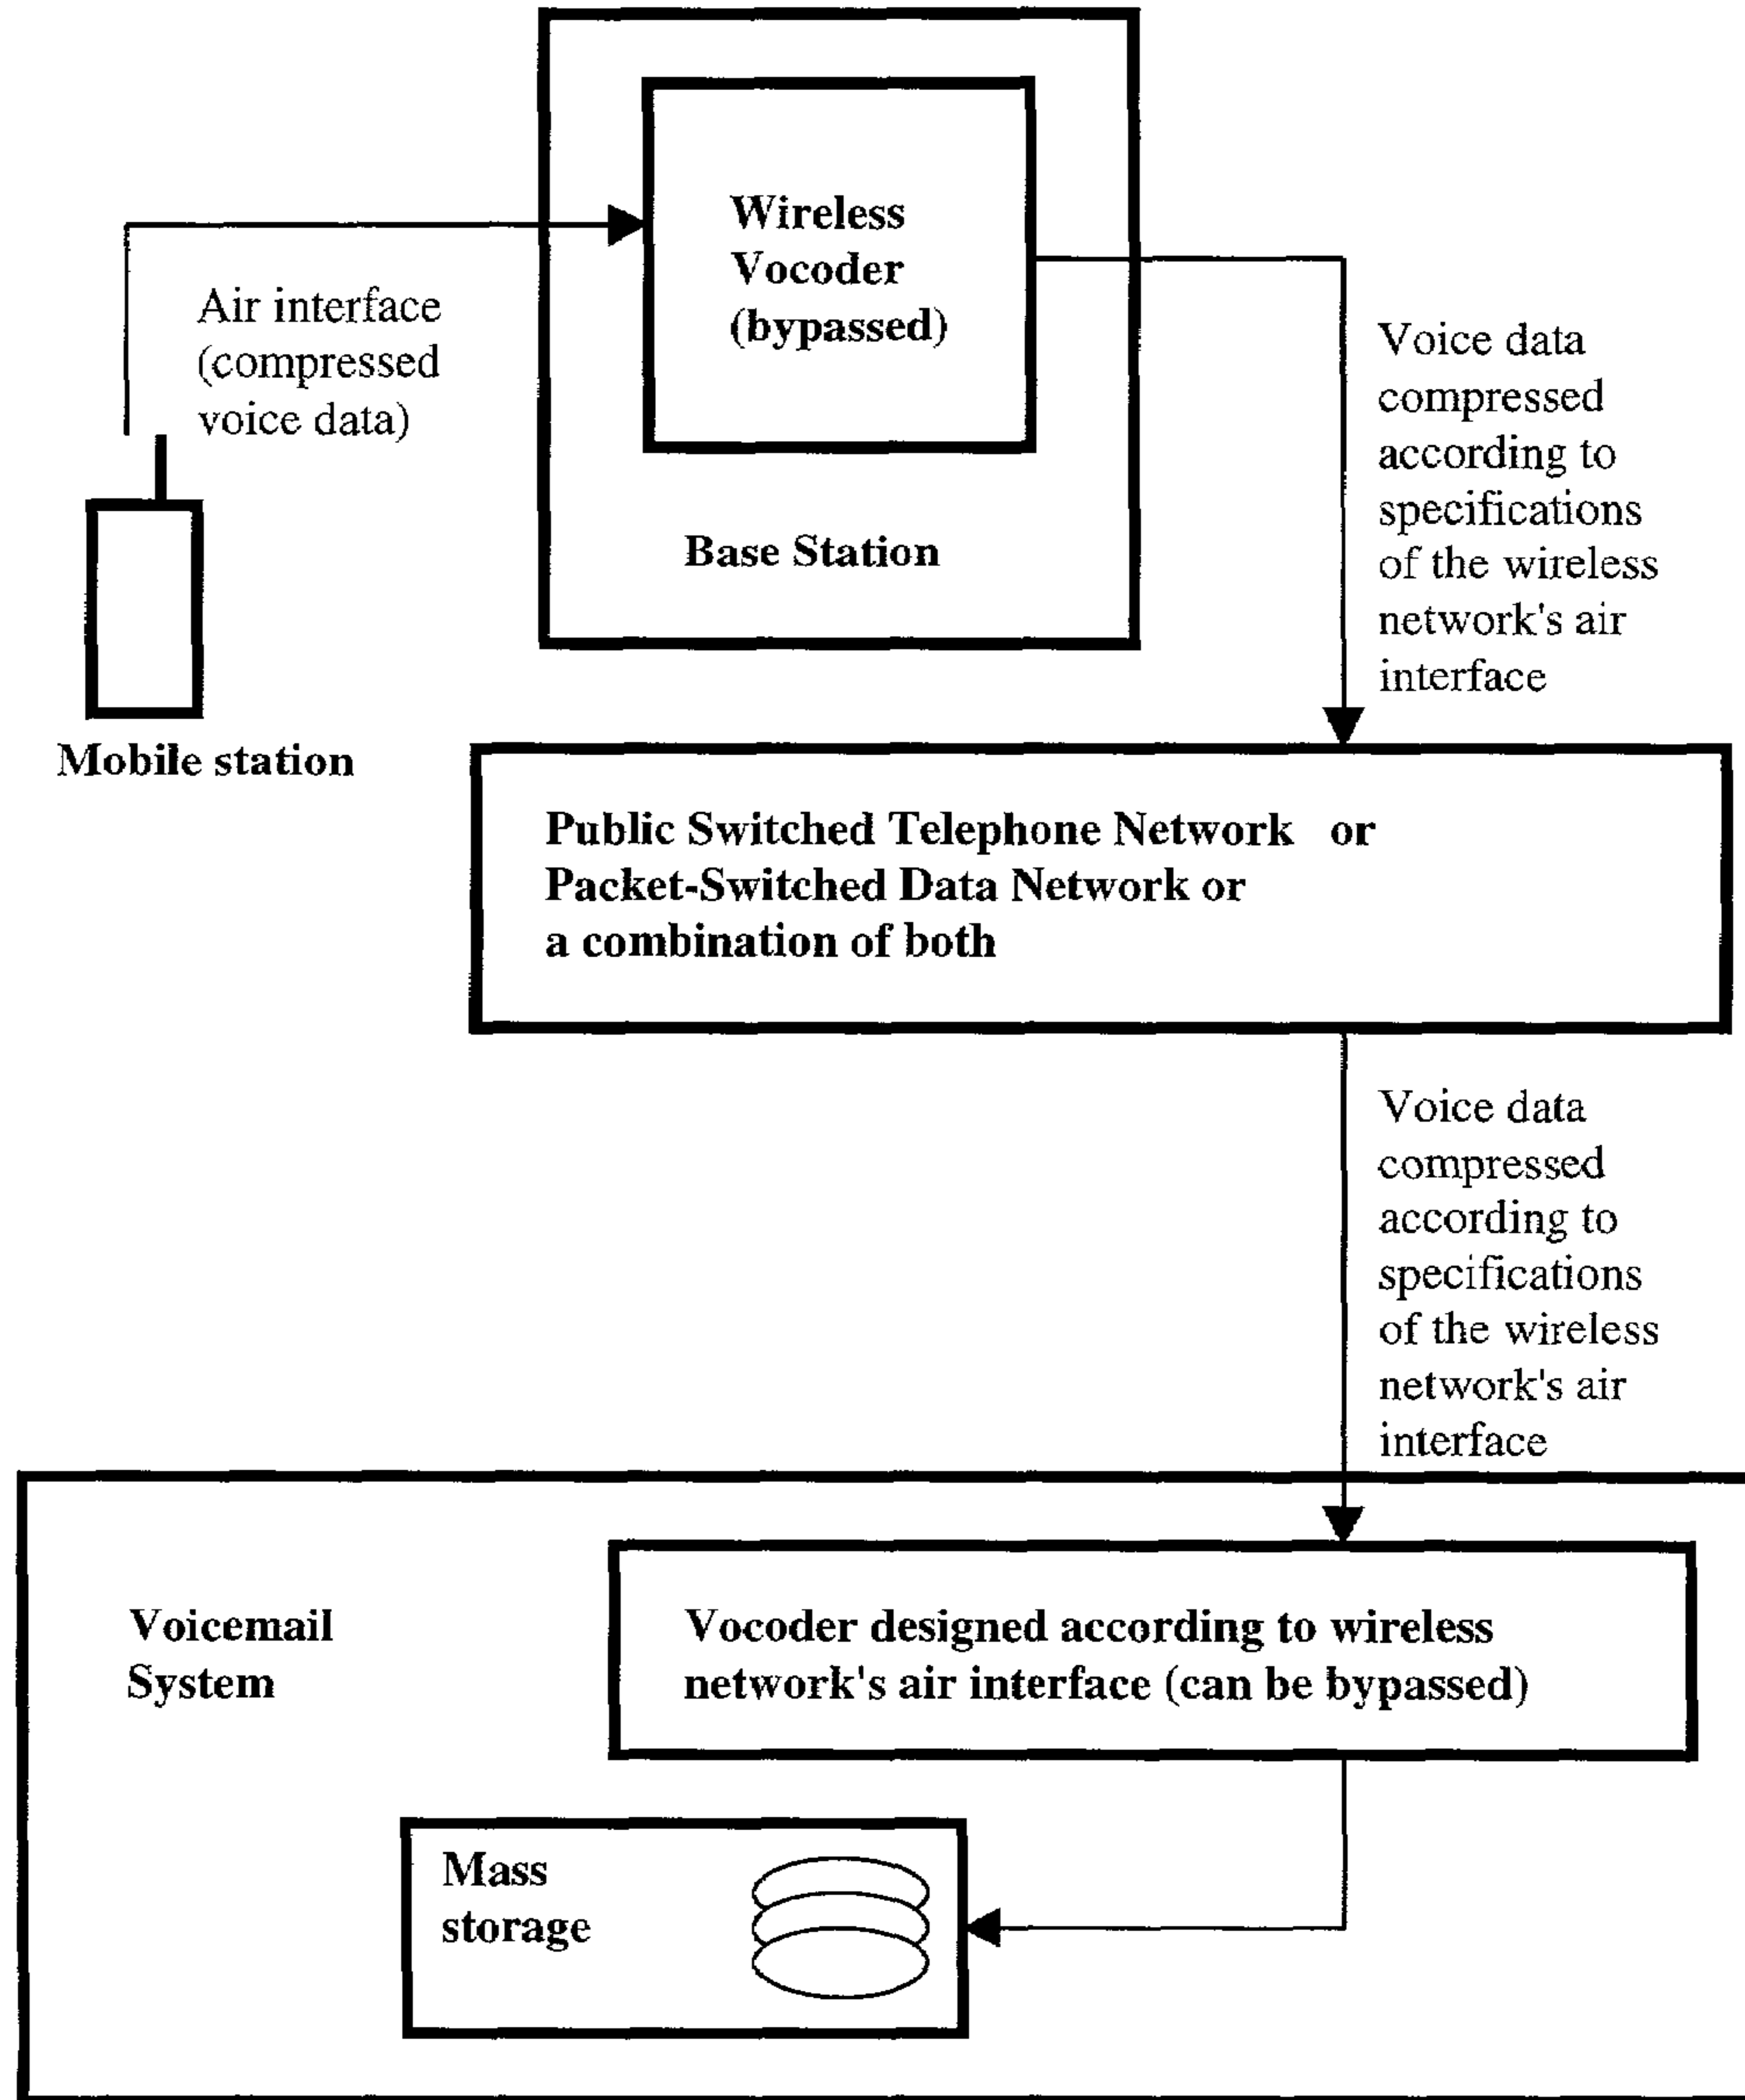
Wireless Vocoder (bypassed)

Air interface (compressed voice data)

Base Station

Voice data compressed according to specifications of the wireless network's air interface

Mobile station

Public Switched Telephone Network or Packet-Switched Data Network or a combination of both

Voice data compressed according to specifications of the wireless network's air interface

Voicemail System

Vocoder designed according to wireless network's air interface (can be bypassed)

Mass storage